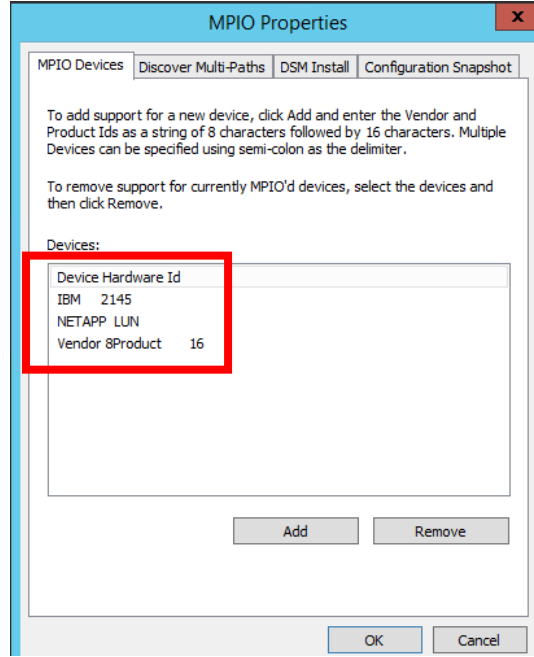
MPIO Properties

x

MPIO Devices | Discover Multi-Paths | DSM Install | Configuration Snapshot

To add support for a new device, click Add and enter the Vendor and Product Ids as a string of 8 characters followed by 16 characters. Multiple Devices can be specified using semi-colon as the delimiter.

To remove support for currently MPIO'd devices, select the devices and then click Remove.

Devices:

Device Hardware Id
IBM 2145
NETAPP LUN
Vendor 8Product 16

Add

Remove

OK

Cancel